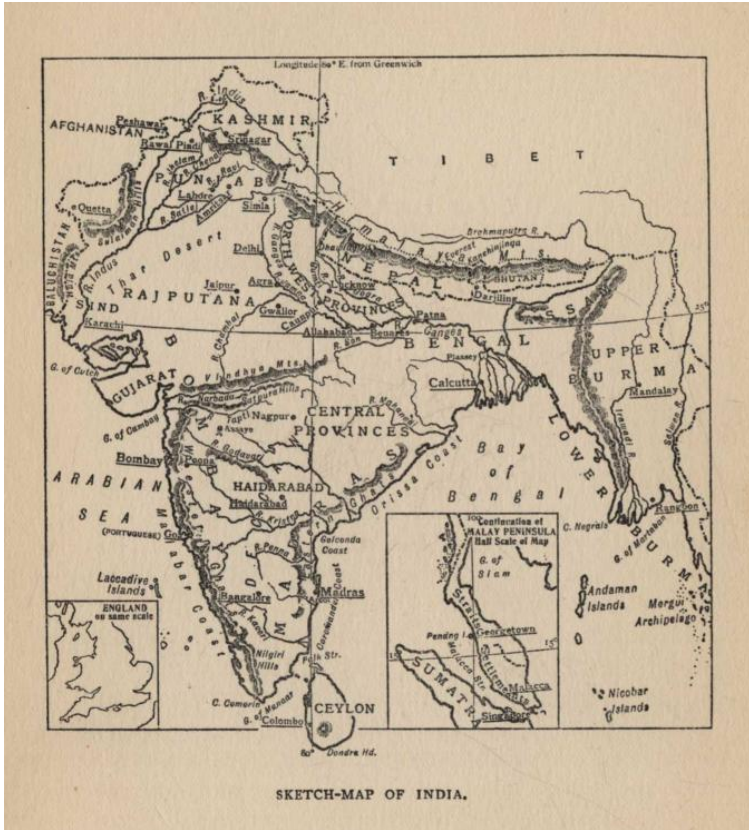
Longitude 80° E. from Greenwich

R. Indus
Peshawar
KASHMIR
AFGHANISTAN
Rawal Pindi
Srinagar
R. Jhelum
PUNJAB
Lahore
R. Sutlej
Amritsar
Simla
Quetta
BALUCHISTAN
Sulaiman Mts.
TIBET
Thar Desert
R. Indus
Delhi
NORTHWEST PROVINCES
Himalaya Mts.
NEPAL
Brahmaputra R.
Mt. Everest
Kanchinjinga
BHUTAN
Darjiling
ASSAM
SIND
RAJPUTANA
Jaipur
Agra
Lucknow
Karachi
Gwalior
Cawnpore
Allahabad
Benares
Patna
R. Ganges
BENGAL
R. Son
R. Chambal
G. of Cutch
GUJARAT
Vindhya Mts.
R. Narbada
Satpura Hills
Plassey
Calcutta
UPPER BURMA
Mandalay
BOMBAY
G. of Cambay
R. Tapti
Nagpur
CENTRAL PROVINCES
R. Mahanadi
Bombay
Poona
R. Godavari
Orissa Coast
Bay of Bengal
LOWER BURMA
R. Irawadi
R. Salwin
ARABIAN SEA
HAIDARABAD
Haidarabad
R. Kistna
Eastern Ghats
Western Ghats
Golconda Coast
C. Negrais
Rangoon
G. of Martaban
(PORTUGUESE) Goa
Malabar Coast
R. Penner
MADRAS
Mysore
Bangalore
Madras
Coromandel Coast
Laccadive Islands
R. Kaveri
Nilgiri Hills
Palk Str.
Andaman Islands
Mergui Archipelago
ENGLAND on same scale
C. Comorin
G. of Manaar
Colombo
CEYLON
80°
Dondra Hd.
Nicobar Islands
Configuration of MALAY PENINSULA Half Scale of Map
100°
G. of Siam
Straits Settlements
Penang I.
Georgetown
Malacca Str.
SUMATRA
Malacca
Singapore
15°
25°

SKETCH-MAP OF INDIA.